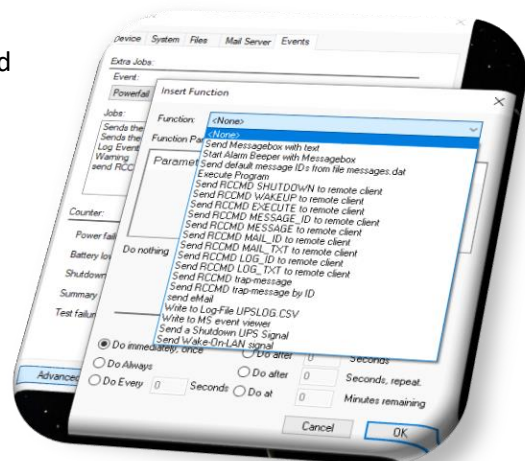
d

Device System Files Mail Server Events

Extra Jobs:

Event:

Powerfail

Jobs:

Sends the
Sends the
Log Event
Warning
send RCC

Counter:

Power fail

Battery lo

Shutdown

Summary

Test failur

Advanced

Insert Function

Function: <None>

Function Pa

Paramet

Do nothing

<None>
Send Messagebox with text
Start Alarm Beeper with Messagebox
Send default message IDs from file messages.dat
Execute Program
Send RCCMD SHUTDOWN to remote client
Send RCCMD WAKEUP to remote client
Send RCCMD EXECUTE to remote client
Send RCCMD MESSAGE_ID to remote client
Send RCCMD MESSAGE to remote client
Send RCCMD MAIL_ID to remote client
Send RCCMD MAIL_TXT to remote client
Send RCCMD LOG_ID to remote client
Send RCCMD LOG_TXT to remote client
Send RCCMD trap-message
Send RCCMD trap-message by ID
send eMail
Write to Log-File UPSLOG.CSV
Write to MS event viewer
Send a Shutdown UPS Signal
Send Wake-On-LAN signal

Do immediately, once
Do after
Seconds
Do Always
Do after 0 Seconds, repeat.
Do Every 0 Seconds
Do at 0 Minutes remaining

Cancel
OK